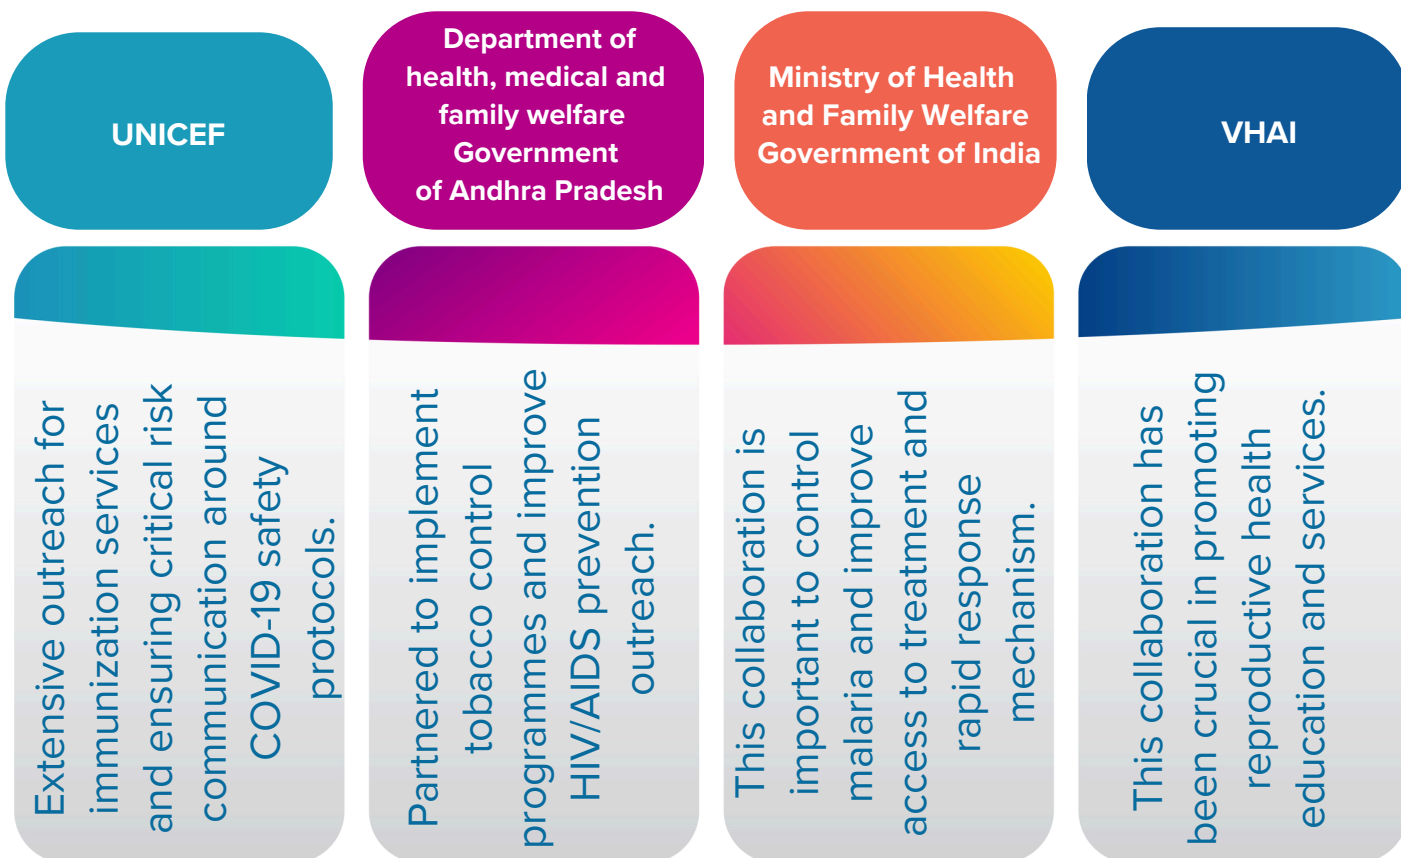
UNICEF

Extensive outreach for immunization services and ensuring critical risk communication around COVID-19 safety protocols.

Department of health, medical and family welfare Government of Andhra Pradesh

Partnered to implement tobacco control programmes and improve HIV/AIDS prevention outreach.

Ministry of Health and Family Welfare Government of India

This collaboration is important to control malaria and improve access to treatment and rapid response mechanism.

VHAI

This collaboration has been crucial in promoting reproductive health education and services.